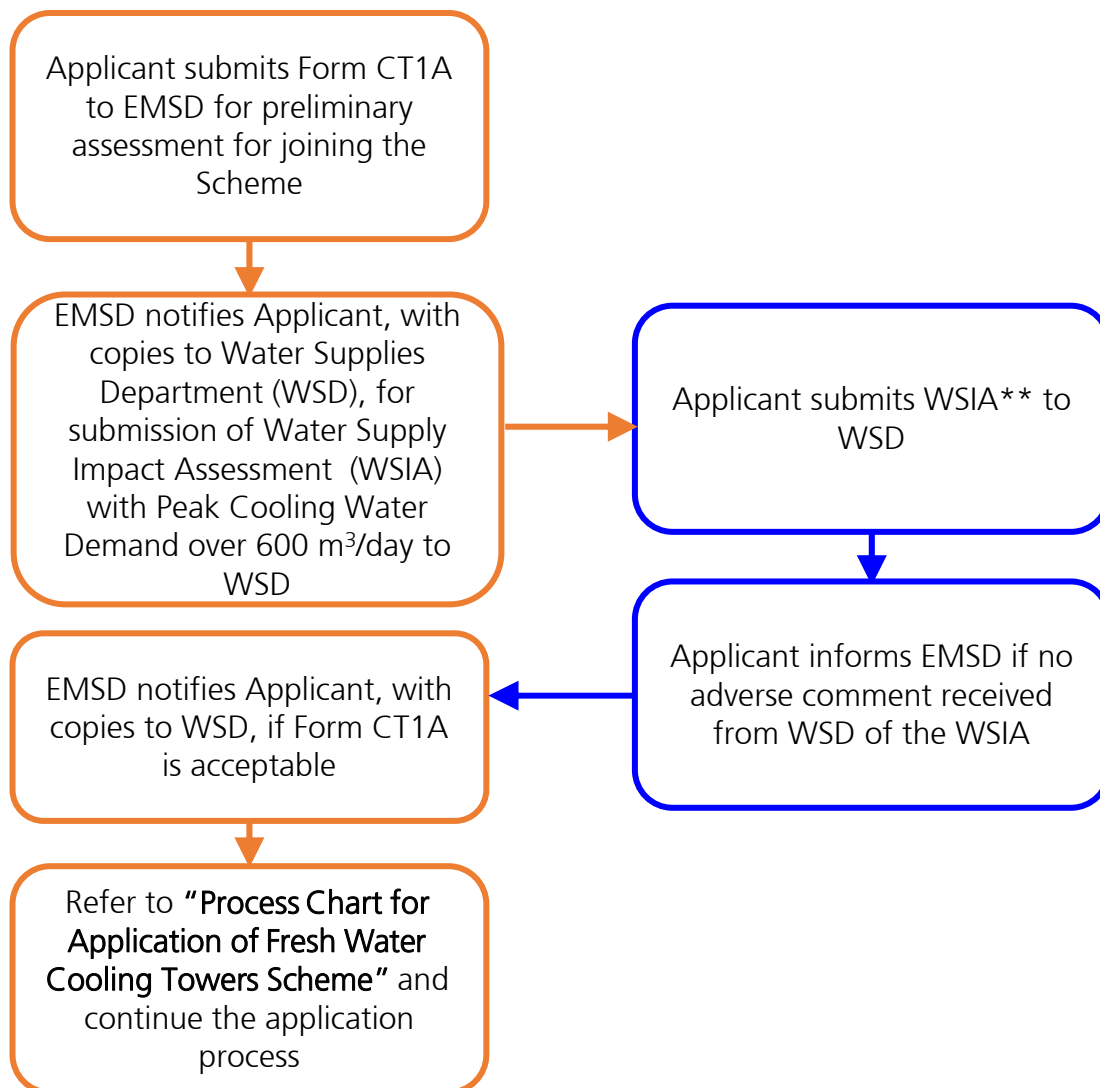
Applicant submits Form CT1A to EMSD for preliminary assessment for joining the Scheme

EMSD notifies Applicant, with copies to Water Supplies Department (WSD), for submission of Water Supply Impact Assessment (WSIA) with Peak Cooling Water Demand over 600 m$^3$/day to WSD

Applicant submits WSIA** to WSD

Applicant informs EMSD if no adverse comment received from WSD of the WSIA

EMSD notifies Applicant, with copies to WSD, if Form CT1A is acceptable

Refer to "Process Chart for Application of Fresh Water Cooling Towers Scheme" and continue the application process